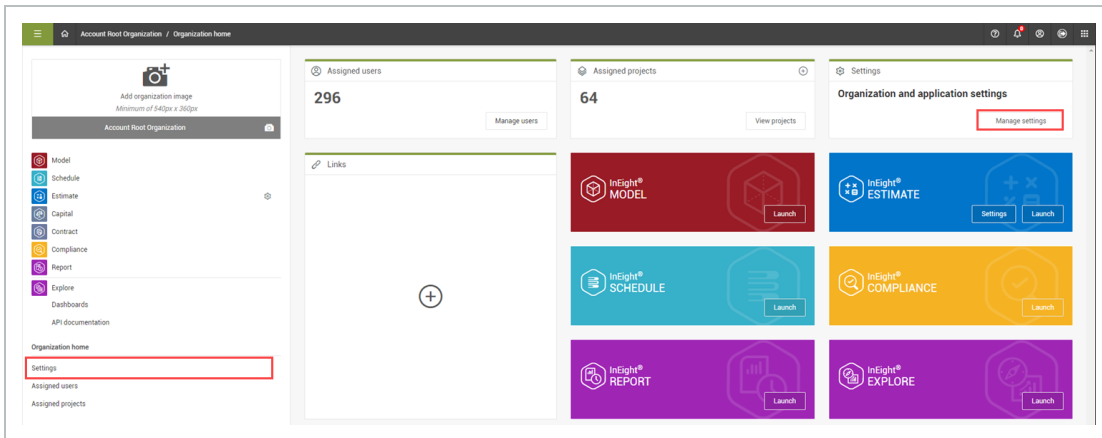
Account Root Organization / Organization home

Add organization image
Minimum of 540px x 360px
Account Root Organization

Model
Schedule
Estimate
Capital
Contract
Compliance
Report
Explore
Dashboards
API documentation

Organization home
Settings
Assigned users
Assigned projects

Assigned users
296
Manage users

Assigned projects
64
View projects

Settings
Organization and application settings
Manage settings

Links

InEight®
MODEL
Launch

InEight®
ESTIMATE
Settings
Launch

InEight®
SCHEDULE
Launch

InEight®
COMPLIANCE
Launch

InEight®
REPORT
Launch

InEight®
EXPLORE
Launch